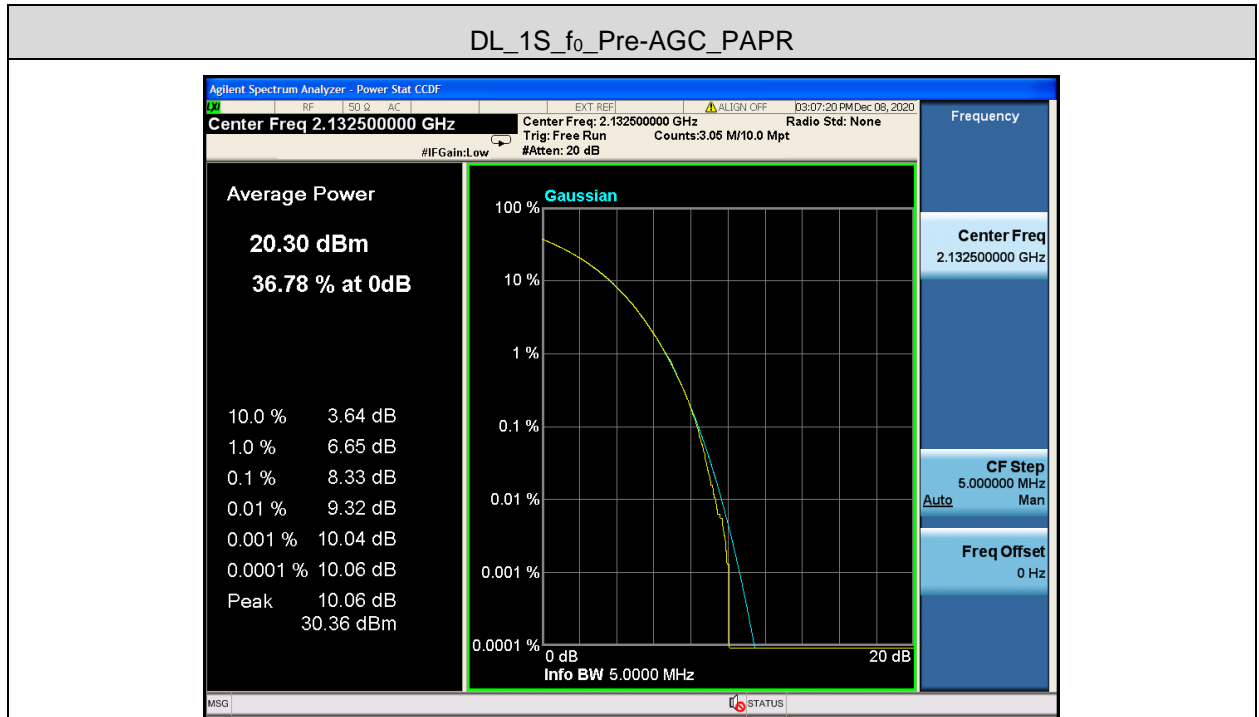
DL_1S_$f_0$_Pre-AGC_PAPR

Agilent Spectrum Analyzer - Power Stat CCDF

LXI RF 50 Ω AC EXT REF ALIGN OFF 03:07:20 PM Dec 08, 2020

Center Freq 2.132500000 GHz

Center Freq: 2.132500000 GHz
Trig: Free Run
#Atten: 20 dB

Counts:3.05 M/10.0 Mpt

Radio Std: None

#IFGain:Low

Frequency

Average Power

20.30 dBm

36.78 % at 0dB

| | |
|---|---|
| 10.0 % | 3.64 dB |
| 1.0 % | 6.65 dB |
| 0.1 % | 8.33 dB |
| 0.01 % | 9.32 dB |
| 0.001 % | 10.04 dB |
| 0.0001 % | 10.06 dB |
| Peak | 10.06 dB |
| | 30.36 dBm |

Gaussian

100 %

10 %

1 %

0.1 %

0.01 %

0.001 %

0.0001 %

0 dB

20 dB

Info BW 5.0000 MHz

Center Freq
2.132500000 GHz

CF Step
5.000000 MHz
Auto Man

Freq Offset
0 Hz

MSG

STATUS